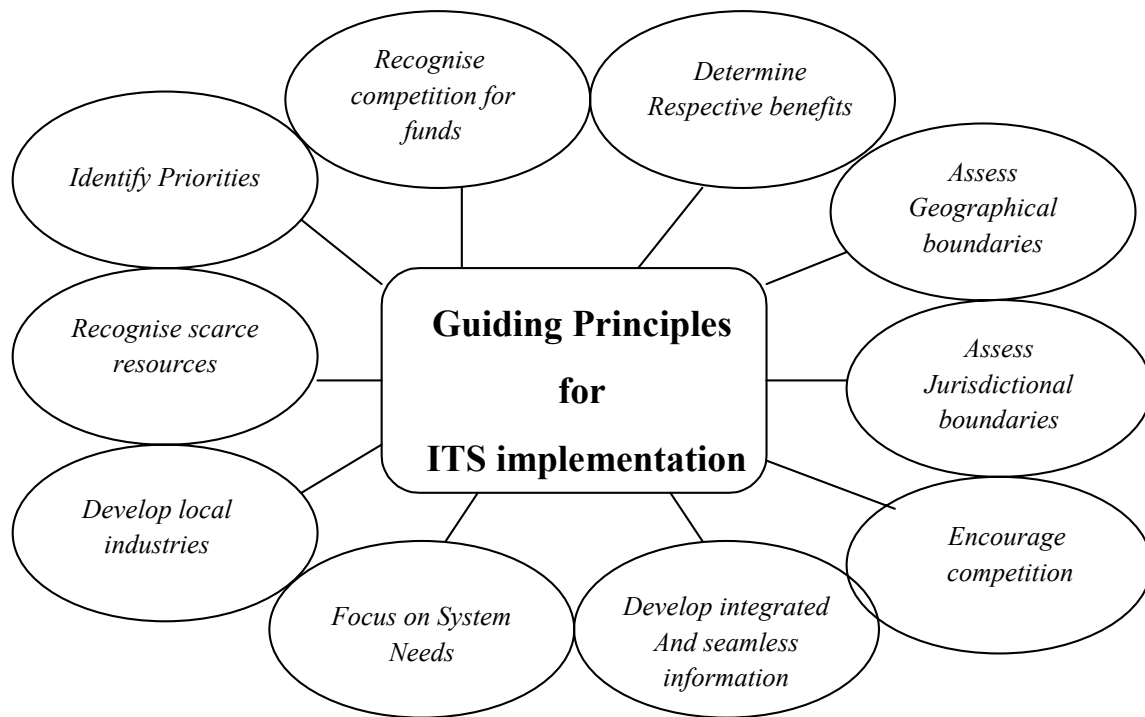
Guiding Principles for ITS implementation

Recognise competition for funds

Determine Respective benefits

Identify Priorities

Assess Geographical boundaries

Recognise scarce resources

Assess Jurisdictional boundaries

Develop local industries

Encourage competition

Focus on System Needs

Develop integrated And seamless information